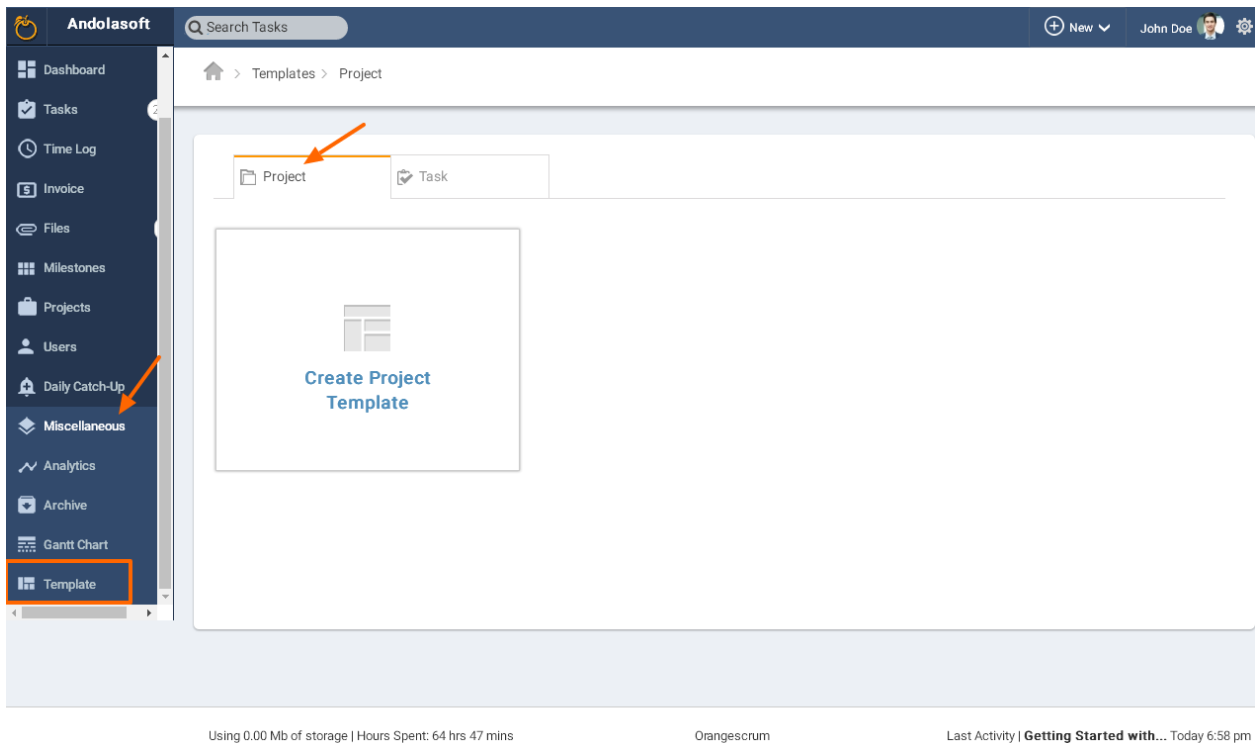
Andolasoft

Search Tasks

New

John Doe

Dashboard

Tasks

Time Log

Invoice

Files

Milestones

Projects

Users

Daily Catch-Up

Miscellaneous

Analytics

Archive

Gantt Chart

Template

Templates > Project

Project

Task

Create Project Template

Using 0.00 Mb of storage | Hours Spent: 64 hrs 47 mins

Orangescrum

Last Activity | **Getting Started with...** Today 6:58 pm